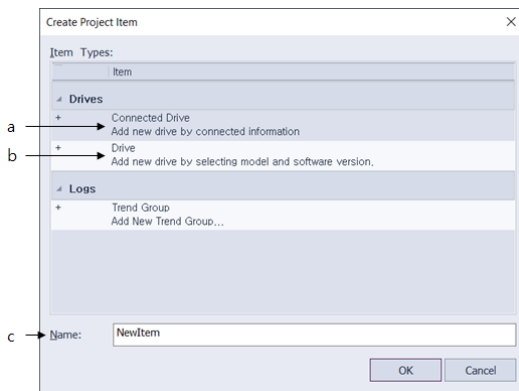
Create Project Item

Item Types:

Item

Drives

a

+ Connected Drive
Add new drive by connected information

b

+ Drive
Add new drive by selecting model and software version.

Logs

+ Trend Group
Add New Trend Group...

c

Name: NewItem

OK Cancel